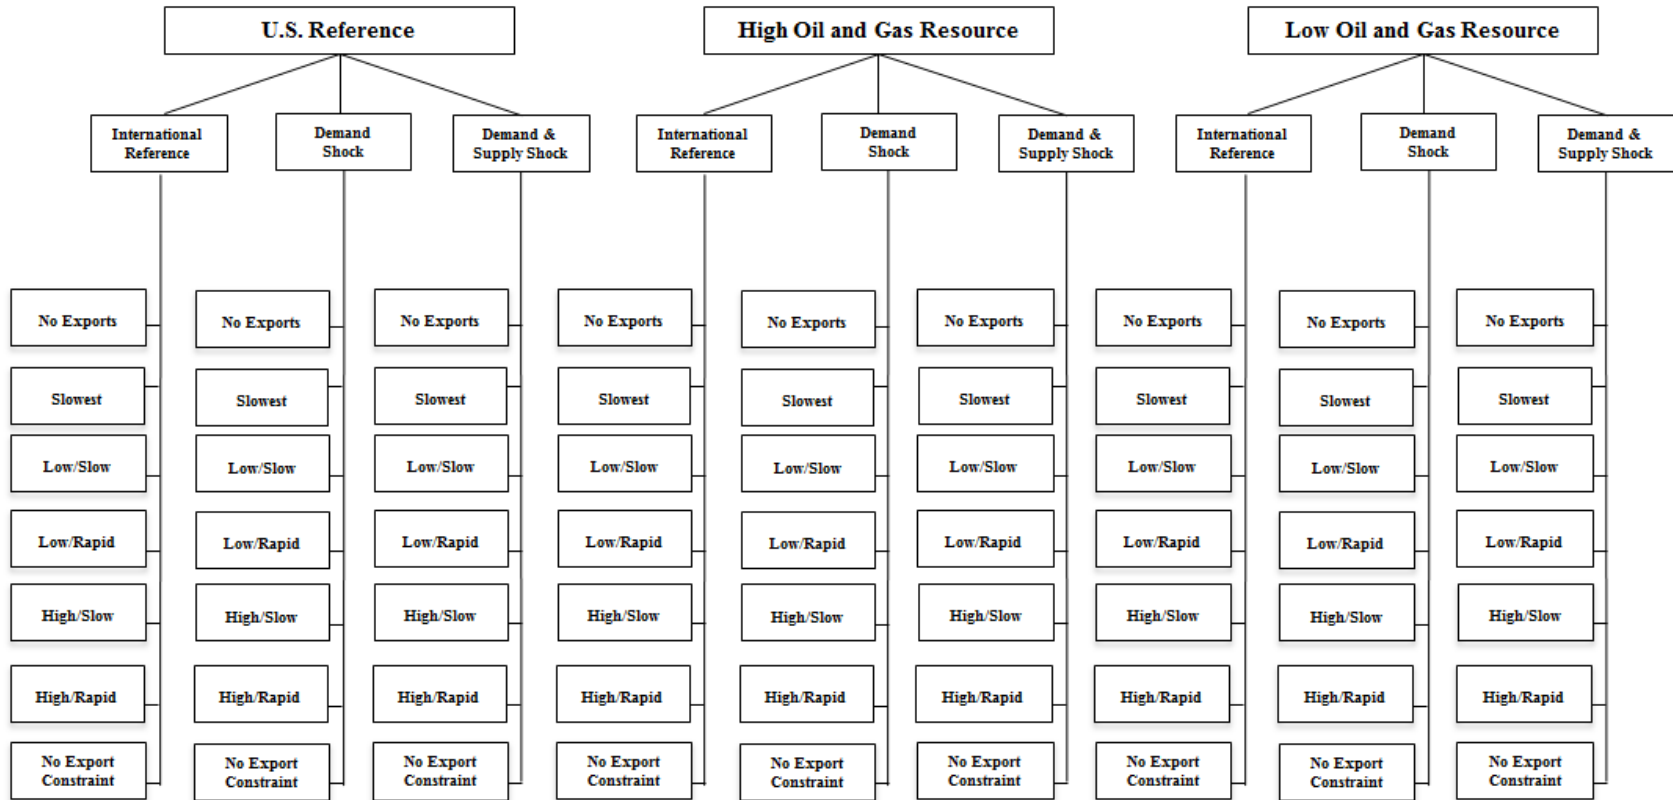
U.S. Reference

International Reference

No Exports
Slowest
Low/Slow
Low/Rapid
High/Slow
High/Rapid
No Export Constraint

Demand Shock

No Exports
Slowest
Low/Slow
Low/Rapid
High/Slow
High/Rapid
No Export Constraint

Demand & Supply Shock

No Exports
Slowest
Low/Slow
Low/Rapid
High/Slow
High/Rapid
No Export Constraint

High Oil and Gas Resource

International Reference

No Exports
Slowest
Low/Slow
Low/Rapid
High/Slow
High/Rapid
No Export Constraint

Demand Shock

No Exports
Slowest
Low/Slow
Low/Rapid
High/Slow
High/Rapid
No Export Constraint

Demand & Supply Shock

No Exports
Slowest
Low/Slow
Low/Rapid
High/Slow
High/Rapid
No Export Constraint

Low Oil and Gas Resource

International Reference

No Exports
Slowest
Low/Slow
Low/Rapid
High/Slow
High/Rapid
No Export Constraint

Demand Shock

No Exports
Slowest
Low/Slow
Low/Rapid
High/Slow
High/Rapid
No Export Constraint

Demand & Supply Shock

No Exports
Slowest
Low/Slow
Low/Rapid
High/Slow
High/Rapid
No Export Constraint